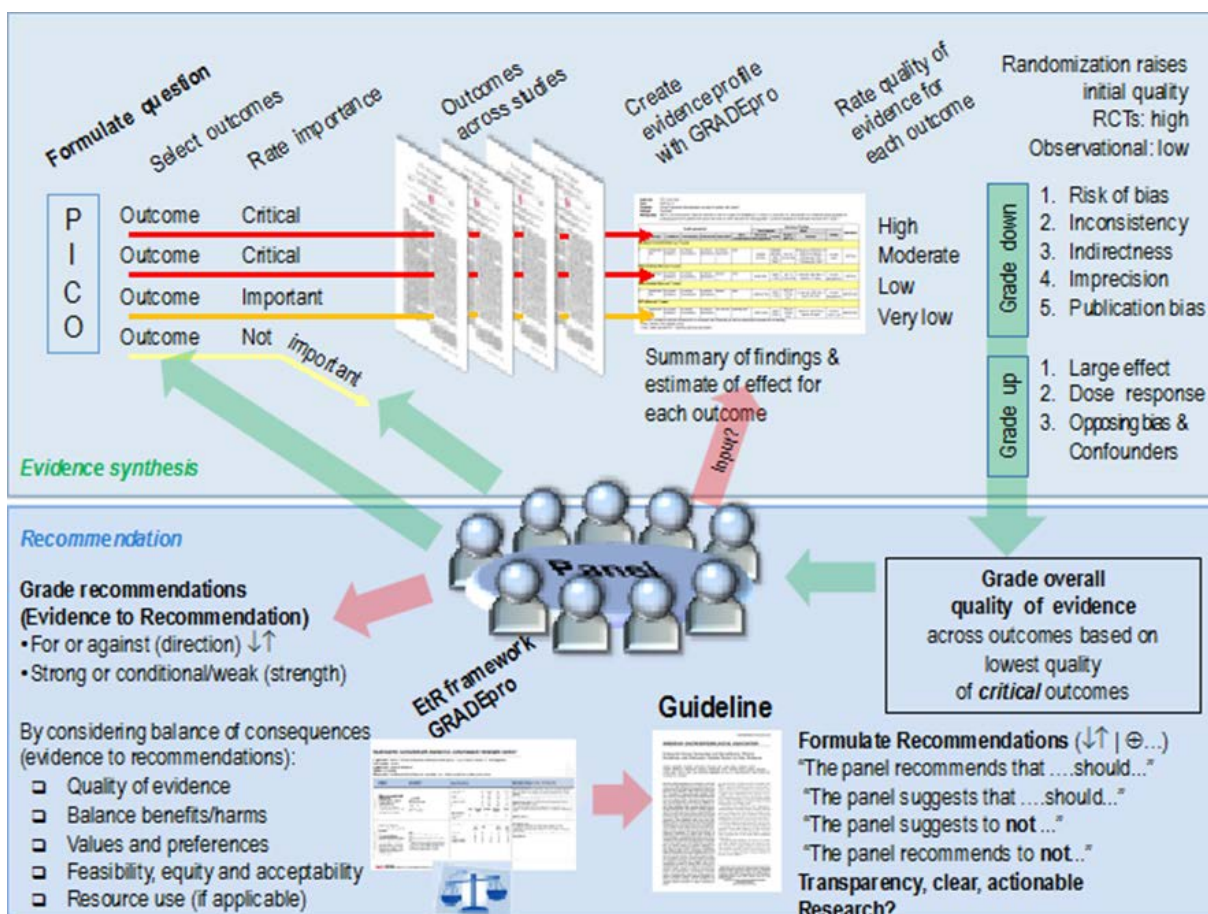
Formulate question

Select outcomes

Rate importance

Outcomes across studies

Create evidence profile with GRADEpro

Rate quality of evidence for each outcome

Randomization raises initial quality
RCTs: high
Observational: low

P
I
C
O

Outcome Critical
Outcome Critical
Outcome Important
Outcome Not important

High
Moderate
Low
Very low

Grade down
1. Risk of bias
2. Inconsistency
3. Indirectness
4. Imprecision
5. Publication bias

Grade up
1. Large effect
2. Dose response
3. Opposing bias & Confounders

Summary of findings & estimate of effect for each outcome

Input?

Evidence synthesis

Recommendation

Panel

Grade recommendations (Evidence to Recommendation)
• For or against (direction) ↓↑
• Strong or conditional/weak (strength)

Grade overall quality of evidence across outcomes based on lowest quality of *critical* outcomes

EtR framework GRADEpro

Guideline

By considering balance of consequences (evidence to recommendations):
❑ Quality of evidence
❑ Balance benefits/harms
❑ Values and preferences
❑ Feasibility, equity and acceptability
❑ Resource use (if applicable)

Formulate Recommendations (↓↑ | ⊕...)
"The panel recommends that ....should..."
"The panel suggests that ....should..."
"The panel suggests to **not** ..."
"The panel recommends to **not**.."
Transparency, clear, actionable
Research?